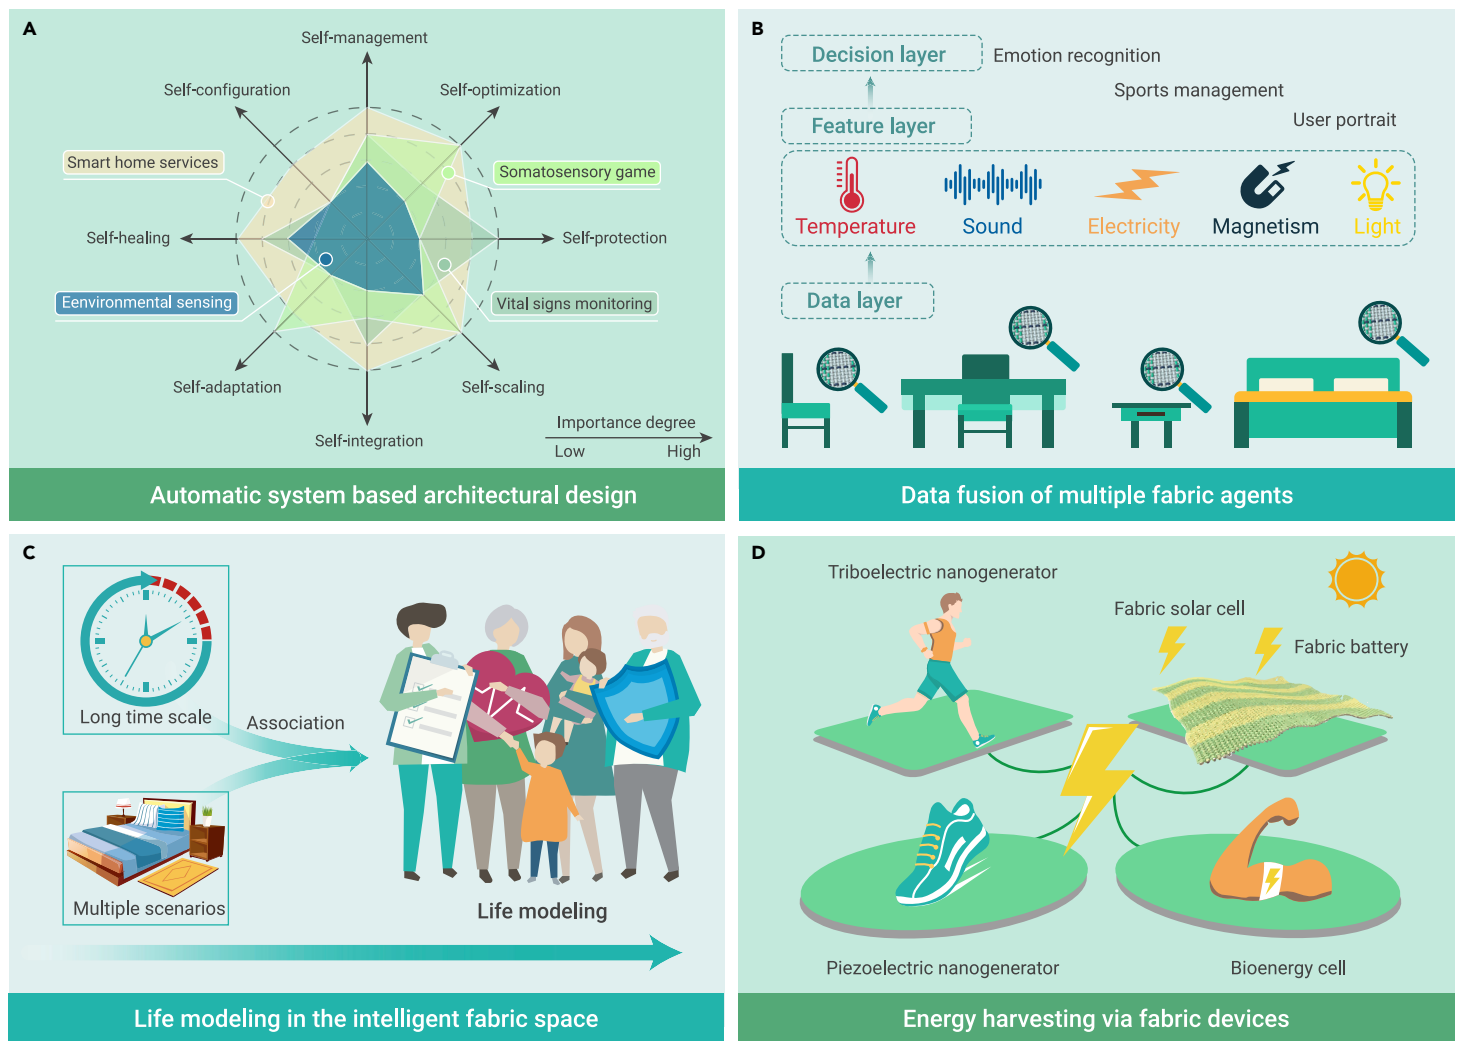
A

Self-management

Self-configuration

Self-optimization

Smart home services

Somatosensory game

Self-healing

Self-protection

Eenvironmental sensing

Vital signs monitoring

Self-adaptation

Self-scaling

Self-integration

Importance degree

Low

High

Automatic system based architectural design

B

Decision layer

Emotion recognition

Sports management

User portrait

Feature layer

Temperature

Sound

Electricity

Magnetism

Light

Data layer

Data fusion of multiple fabric agents

C

Long time scale

Association

Multiple scenarios

Life modeling

Life modeling in the intelligent fabric space

D

Triboelectric nanogenerator

Fabric solar cell

Fabric battery

Piezoelectric nanogenerator

Bioenergy cell

Energy harvesting via fabric devices